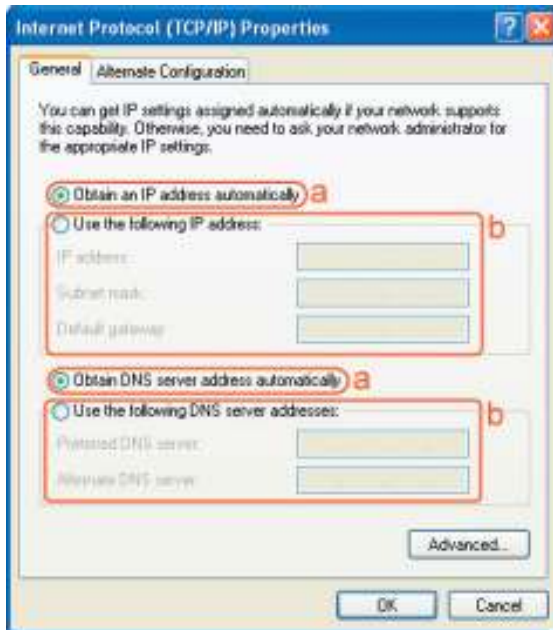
Internet Protocol (TCP/IP) Properties

General | Alternate Configuration

You can get IP settings assigned automatically if your network supports this capability. Otherwise, you need to ask your network administrator for the appropriate IP settings.

Obtain an IP address automatically a

Use the following IP address: b

IP address:

Subnet mask:

Default gateway:

Obtain DNS server address automatically a

Use the following DNS server addresses: b

Preferred DNS server:

Alternate DNS server:

Advanced...

OK Cancel